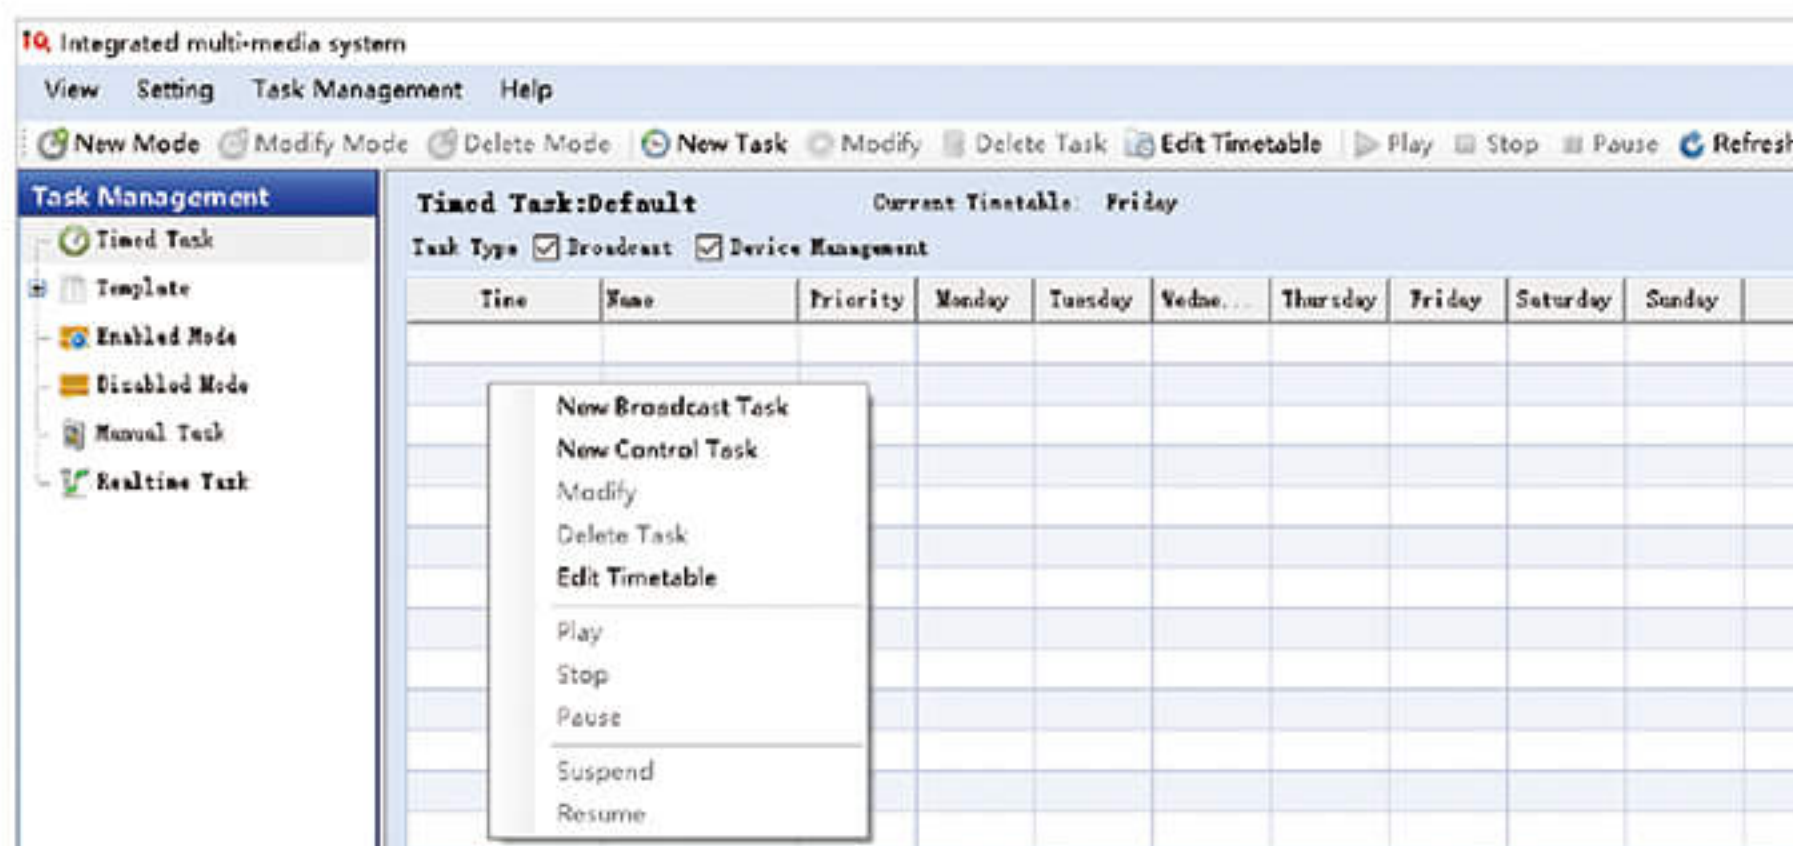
Integrated multi-media system

View Setting Task Management Help

New Mode Modify Mode Delete Mode New Task Modify Delete Task Edit Timetable Play Stop Pause Refresh

Task Management

Timed Task
Template
Enabled Mode
Disabled Mode
Manual Task
Realtime Task

Timed Task:Default Current Timetable: Friday

Task Type ☑ Broadcast ☑ Device Management

| Time | Name | Priority | Monday | Tuesday | Wedne... | Thursday | Friday | Saturday | Sunday |
|---|---|---|---|---|---|---|---|---|---|

New Broadcast Task
New Control Task
Modify
Delete Task
Edit Timetable
Play
Stop
Pause
Suspend
Resume